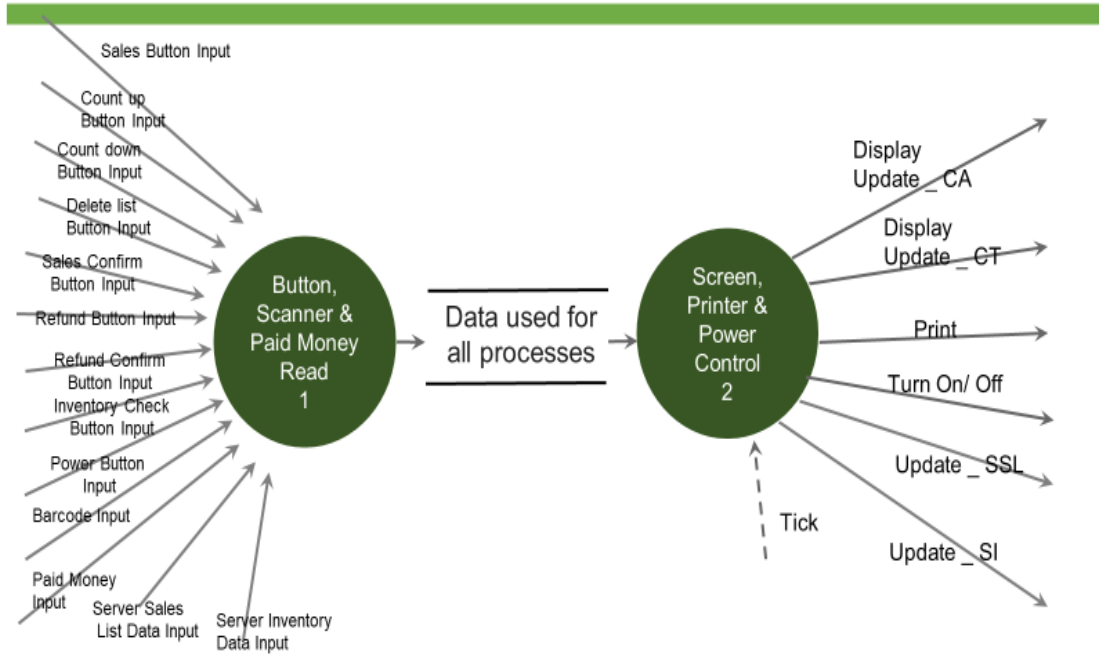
Sales Button Input

Count up Button Input

Count down Button Input

Delete list Button Input

Sales Confirm Button Input

Refund Button Input

Refund Confirm Button Input

Inventory Check Button Input

Power Button Input

Barcode Input

Paid Money Input

Server Sales List Data Input

Server Inventory Data Input

Button, Scanner & Paid Money Read 1

Data used for all processes

Screen, Printer & Power Control 2

Tick

Display Update _ CA

Display Update _ CT

Print

Turn On/ Off

Update _ SSL

Update _ SI